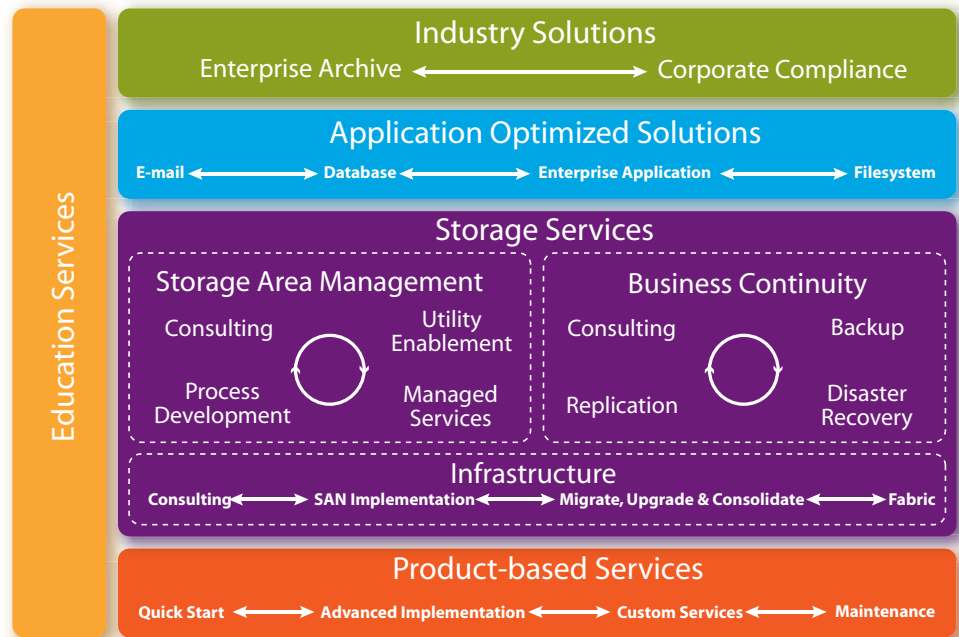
Education Services

Industry Solutions

Enterprise Archive Corporate Compliance

Application Optimized Solutions

E-mail Database Enterprise Application Filesystem

Storage Services

Storage Area Management

Consulting Utility Enablement

Process Development Managed Services

Business Continuity

Consulting Backup

Replication Disaster Recovery

Infrastructure

Consulting SAN Implementation Migrate, Upgrade & Consolidate Fabric

Product-based Services

Quick Start Advanced Implementation Custom Services Maintenance